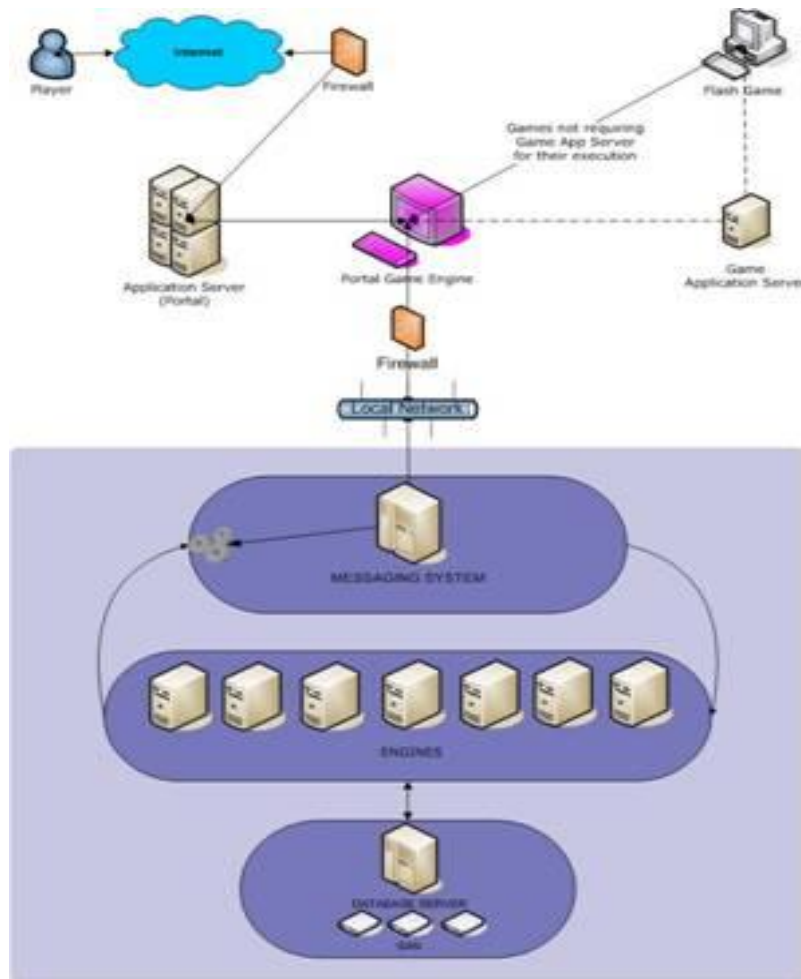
Player

Internet

Firewall

Flash Game

Games not requiring Game App Server for their execution

Application Server (Portal)

Portal Game Engine

Game Application Serv

Firewall

Local Network

MESSAGING SYSTEM

ENGINES

DATABASE SERVER

SAN